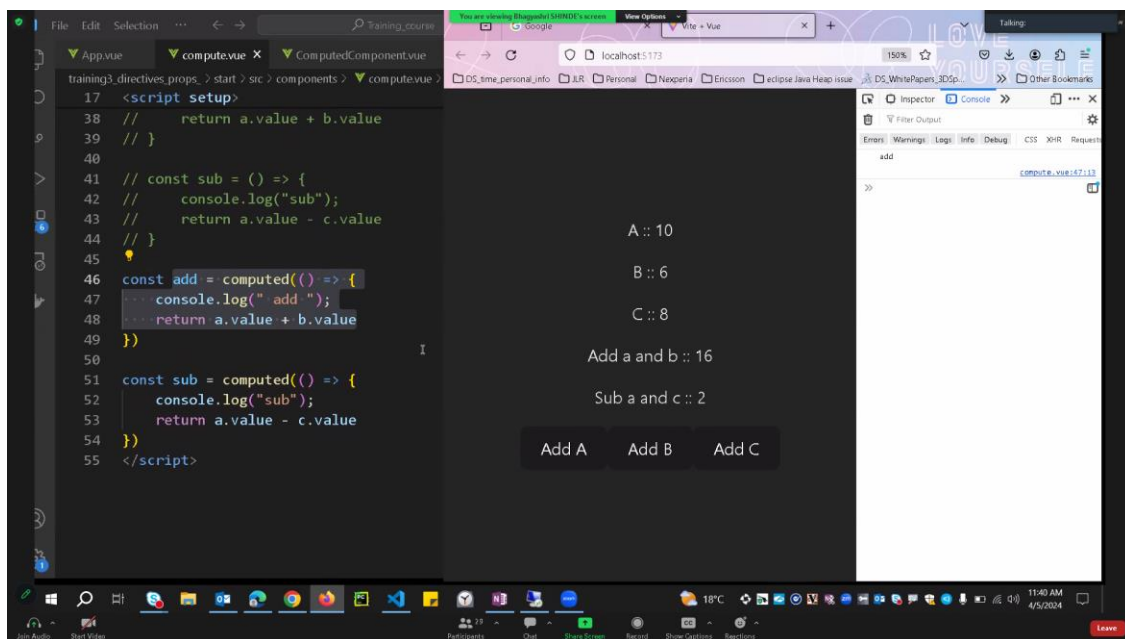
File Edit Selection ··· ← → Training_course
You are viewing Bhagyashri SHINDE's screen View Options
Google Vite + Vue
Talking:
App.vue compute.vue × ComputedComponent.vue
training3_directives_props_ > start > src > components > compute.vue >
localhost:5173
150%
DS_time_personal_info JLR Personal Nexperia Ericsson eclipse Java Heap issue DS_WhitePapers_3DSp... Other Bookmarks
17 <script setup>
38 //     return a.value + b.value
39 // }
40
41 // const sub = () => {
42 //     console.log("sub");
43 //     return a.value - c.value
44 // }
45
46 const add = computed(() => {
47     console.log(" add ");
48     return a.value + b.value
49 })
50
51 const sub = computed(() => {
52     console.log("sub");
53     return a.value - c.value
54 })
55 </script>
Inspector Console
Filter Output
Errors Warnings Logs Info Debug CSS XHR Requests
add
compute.vue:47:13
A :: 10
B :: 6
C :: 8
Add a and b :: 16
Sub a and c :: 2
Add A Add B Add C
18°C
11:40 AM
4/5/2024
Join Audio Start Video Participants Chat Share Screen Record Show Captions Reactions Leave